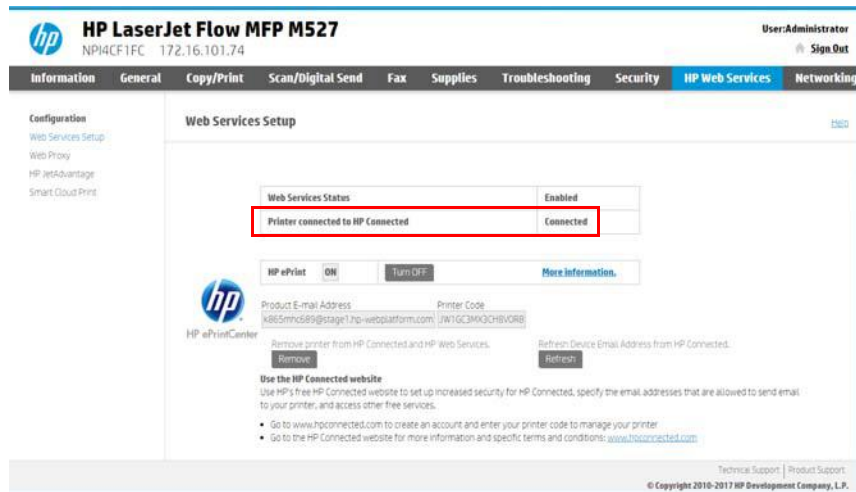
hp

HP LaserJet Flow MFP M527
NPI4CF1FC 172.16.101.74

User:Administrator
Sign Out

Information | General | Copy/Print | Scan/Digital Send | Fax | Supplies | Troubleshooting | Security | HP Web Services | Networking

Configuration
Web Services Setup
Web Proxy
HP JetAdvantage
Smart Cloud Print

Web Services Setup

Help

| Web Services Status | Enabled |
|---|---|
| Printer connected to HP Connected | Connected |

HP ePrint ON Turn OFF More information.

hp
HP ePrintCenter

Product E-mail Address
x865mhc689@stage1.hp-webplatform.com

Printer Code
JW1GC3MX3CHBVORB

Remove printer from HP Connected and HP Web Services.
Remove

Refresh Device Email Address from HP Connected.
Refresh

Use the HP Connected website
Use HP's free HP Connected website to set up increased security for HP Connected, specify the email addresses that are allowed to send email to your printer, and access other free services.

• Go to www.hpconnected.com to create an account and enter your printer code to manage your printer
• Go to the HP Connected website for more information and specific terms and conditions: www.hpconnected.com

Technical Support | Product Support
© Copyright 2010-2017 HP Development Company, L.P.